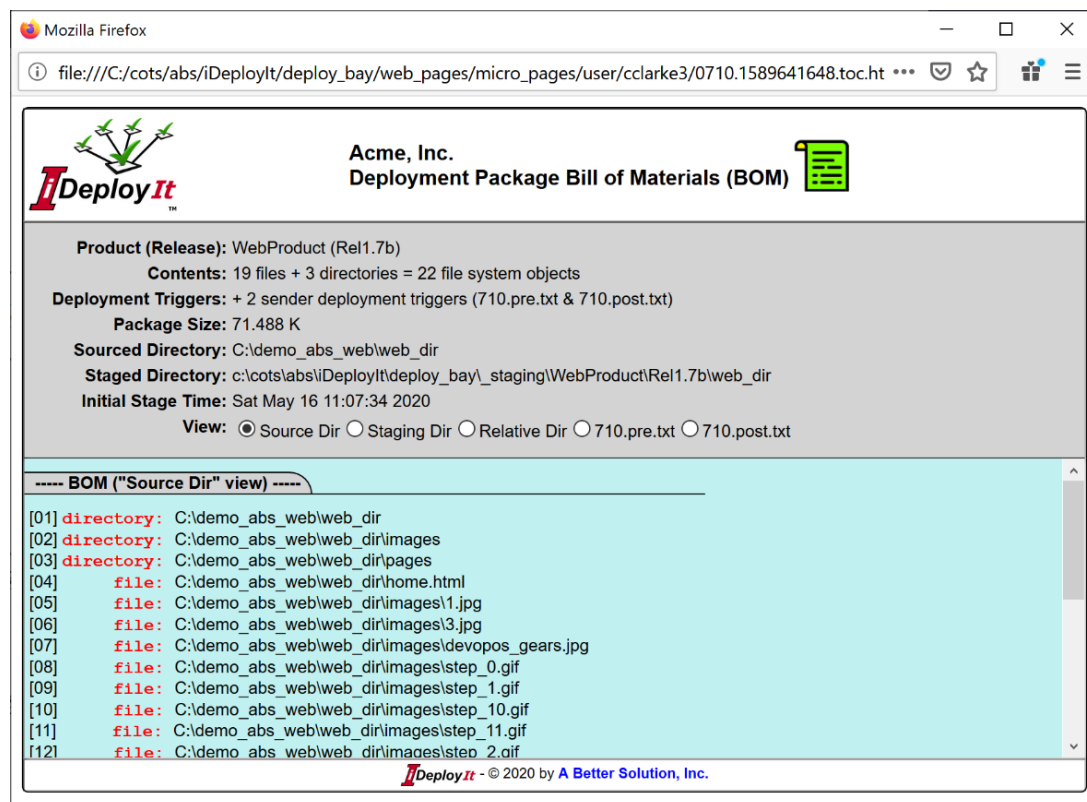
Mozilla Firefox

file:///C:/cots/abs/iDeployIt/deploy_bay/web_pages/micro_pages/user/cclarke3/0710.1589641648.toc.ht

iDeployIt™

Acme, Inc.
Deployment Package Bill of Materials (BOM)

Product (Release): WebProduct (Rel1.7b)
Contents: 19 files + 3 directories = 22 file system objects
Deployment Triggers: + 2 sender deployment triggers (710.pre.txt & 710.post.txt)
Package Size: 71.488 K
Sourced Directory: C:\demo_abs_web\web_dir
Staged Directory: c:\cots\abs\iDeployIt\deploy_bay\_staging\WebProduct\Rel1.7b\web_dir
Initial Stage Time: Sat May 16 11:07:34 2020
View: Source Dir Staging Dir Relative Dir 710.pre.txt 710.post.txt

----- BOM ("Source Dir" view) -----

[01] directory: C:\demo_abs_web\web_dir
[02] directory: C:\demo_abs_web\web_dir\images
[03] directory: C:\demo_abs_web\web_dir\pages
[04] file: C:\demo_abs_web\web_dir\home.html
[05] file: C:\demo_abs_web\web_dir\images\1.jpg
[06] file: C:\demo_abs_web\web_dir\images\3.jpg
[07] file: C:\demo_abs_web\web_dir\images\devopos_gears.jpg
[08] file: C:\demo_abs_web\web_dir\images\step_0.gif
[09] file: C:\demo_abs_web\web_dir\images\step_1.gif
[10] file: C:\demo_abs_web\web_dir\images\step_10.gif
[11] file: C:\demo_abs_web\web_dir\images\step_11.gif
[12] file: C:\demo_abs_web\web_dir\images\step_2.gif

iDeployIt - © 2020 by A Better Solution, Inc.